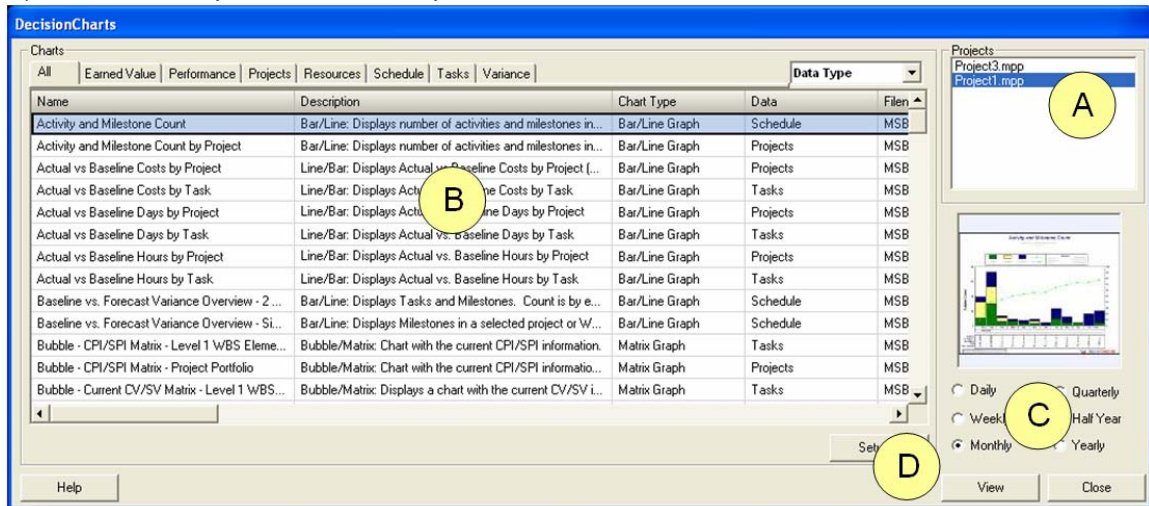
DecisionCharts

Charts

All | Earned Value | Performance | Projects | Resources | Schedule | Tasks | Variance

Data Type

| Name | Description | Chart Type | Data | Filen |
|---|---|---|---|---|
| Activity and Milestone Count | Bar/Line: Displays number of activities and milestones in... | Bar/Line Graph | Schedule | MSB |
| Activity and Milestone Count by Project | Bar/Line: Displays number of activities and milestones in... | Bar/Line Graph | Projects | MSB |
| Actual vs Baseline Costs by Project | Line/Bar: Displays Actual vs Baseline Costs by Project (... | Bar/Line Graph | Projects | MSB |
| Actual vs Baseline Costs by Task | Line/Bar: Displays Actu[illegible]ne Costs by Task | Bar/Line Graph | Tasks | MSB |
| Actual vs Baseline Days by Project | Line/Bar: Displays Actu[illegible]ne Days by Project | Bar/Line Graph | Projects | MSB |
| Actual vs Baseline Days by Task | Line/Bar: Displays Actual vs. Baseline Days by Task | Bar/Line Graph | Tasks | MSB |
| Actual vs Baseline Hours by Project | Line/Bar: Displays Actual vs. Baseline Hours by Project | Bar/Line Graph | Projects | MSB |
| Actual vs Baseline Hours by Task | Line/Bar: Displays Actual vs. Baseline Hours by Task | Bar/Line Graph | Tasks | MSB |
| Baseline vs. Forecast Variance Overview - 2 ... | Bar/Line: Displays Tasks and Milestones. Count is by e... | Bar/Line Graph | Schedule | MSB |
| Baseline vs. Forecast Variance Overview - Si... | Bar/Line: Displays Milestones in a selected project or W... | Bar/Line Graph | Schedule | MSB |
| Bubble - CPI/SPI Matrix - Level 1 WBS Eleme... | Bubble/Matrix: Chart with the current CPI/SPI informatio... | Matrix Graph | Tasks | MSB |
| Bubble - CPI/SPI Matrix - Project Portfolio | Bubble/Matrix: Chart with the current CPI/SPI informatio... | Matrix Graph | Projects | MSB |
| Bubble - Current CV/SV Matrix - Level 1 WBS... | Bubble/Matrix: Displays a chart with the current CV/SV i... | Matrix Graph | Tasks | MSB |

B

Projects
Project3.mpp
Project1.mpp

A

Activity and Milestone Count

Daily
Weekl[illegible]
Monthly
Quarterly
Half Year
Yearly

C

Set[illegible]

D

Help

View

Close